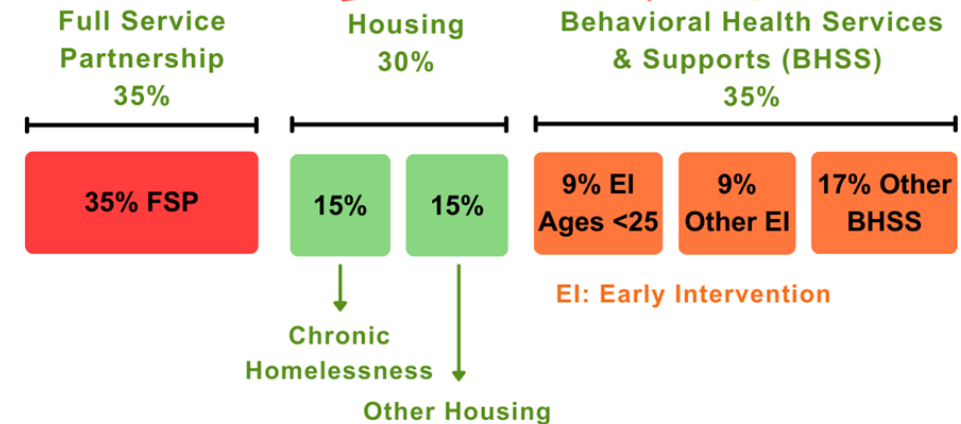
Full Service Partnership 35%

Housing 30%

Behavioral Health Services & Supports (BHSS) 35%

35% FSP

15%

15%

9% EI Ages <25

9% Other EI

17% Other BHSS

EI: Early Intervention

Chronic Homelessness

Other Housing